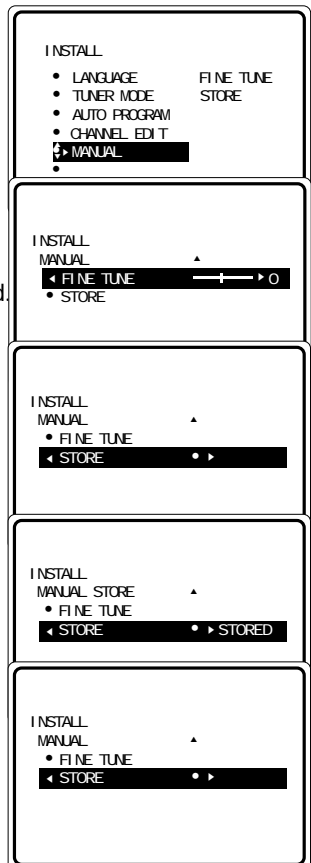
INSTALL
• LANGUAGE
• TUNER MODE
• AUTO PROGRAM
• CHANNEL EDIT
• MANUAL
•

FINE TUNE
STORE

INSTALL
MANUAL
FINE TUNE 0
• STORE

d.

INSTALL
MANUAL
• FINE TUNE
STORE •

INSTALL
MANUAL STORE
• FINE TUNE
STORE • STORED

INSTALL
MANUAL
• FINE TUNE
STORE •